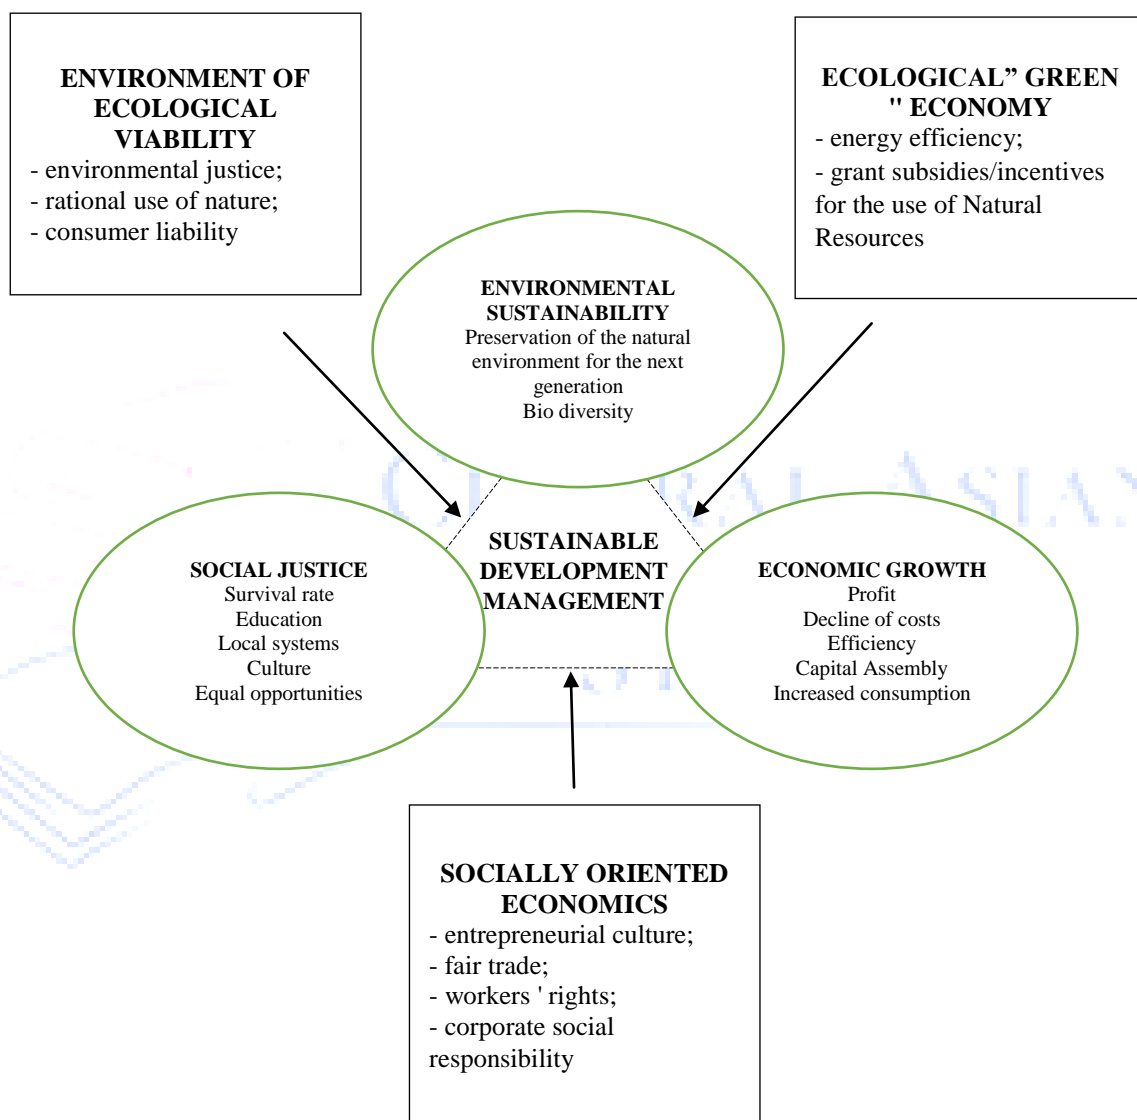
ENVIRONMENT OF ECOLOGICAL VIABILITY
- environmental justice;
- rational use of nature;
- consumer liability

ECOLOGICAL" GREEN " ECONOMY
- energy efficiency;
- grant subsidies/incentives for the use of Natural Resources

ENVIRONMENTAL SUSTAINABILITY
Preservation of the natural environment for the next generation
Bio diversity

SOCIAL JUSTICE
Survival rate
Education
Local systems
Culture
Equal opportunities

SUSTAINABLE DEVELOPMENT MANAGEMENT

ECONOMIC GROWTH
Profit
Decline of costs
Efficiency
Capital Assembly
Increased consumption

SOCIALLY ORIENTED ECONOMICS
- entrepreneurial culture;
- fair trade;
- workers ' rights;
- corporate social responsibility